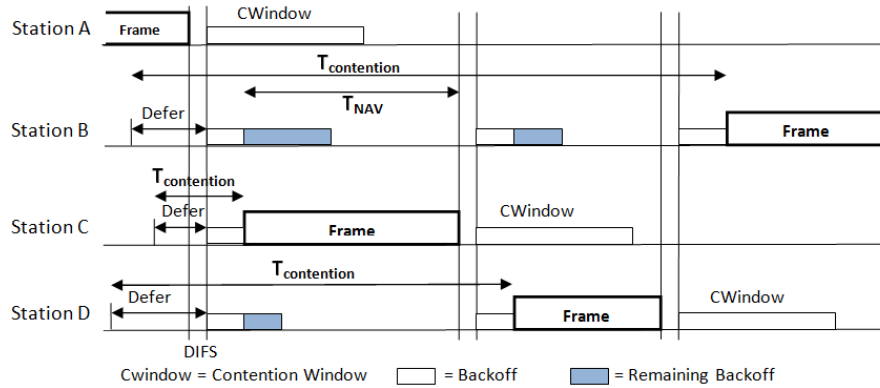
Station A
Frame
CWindow
$T_{contention}$
$T_{NAV}$
Station B
Defer
Frame
$T_{contention}$
Defer
Station C
Frame
CWindow
$T_{contention}$
Defer
Station D
Frame
CWindow
DIFS
Cwindow = Contention Window
= Backoff
= Remaining Backoff